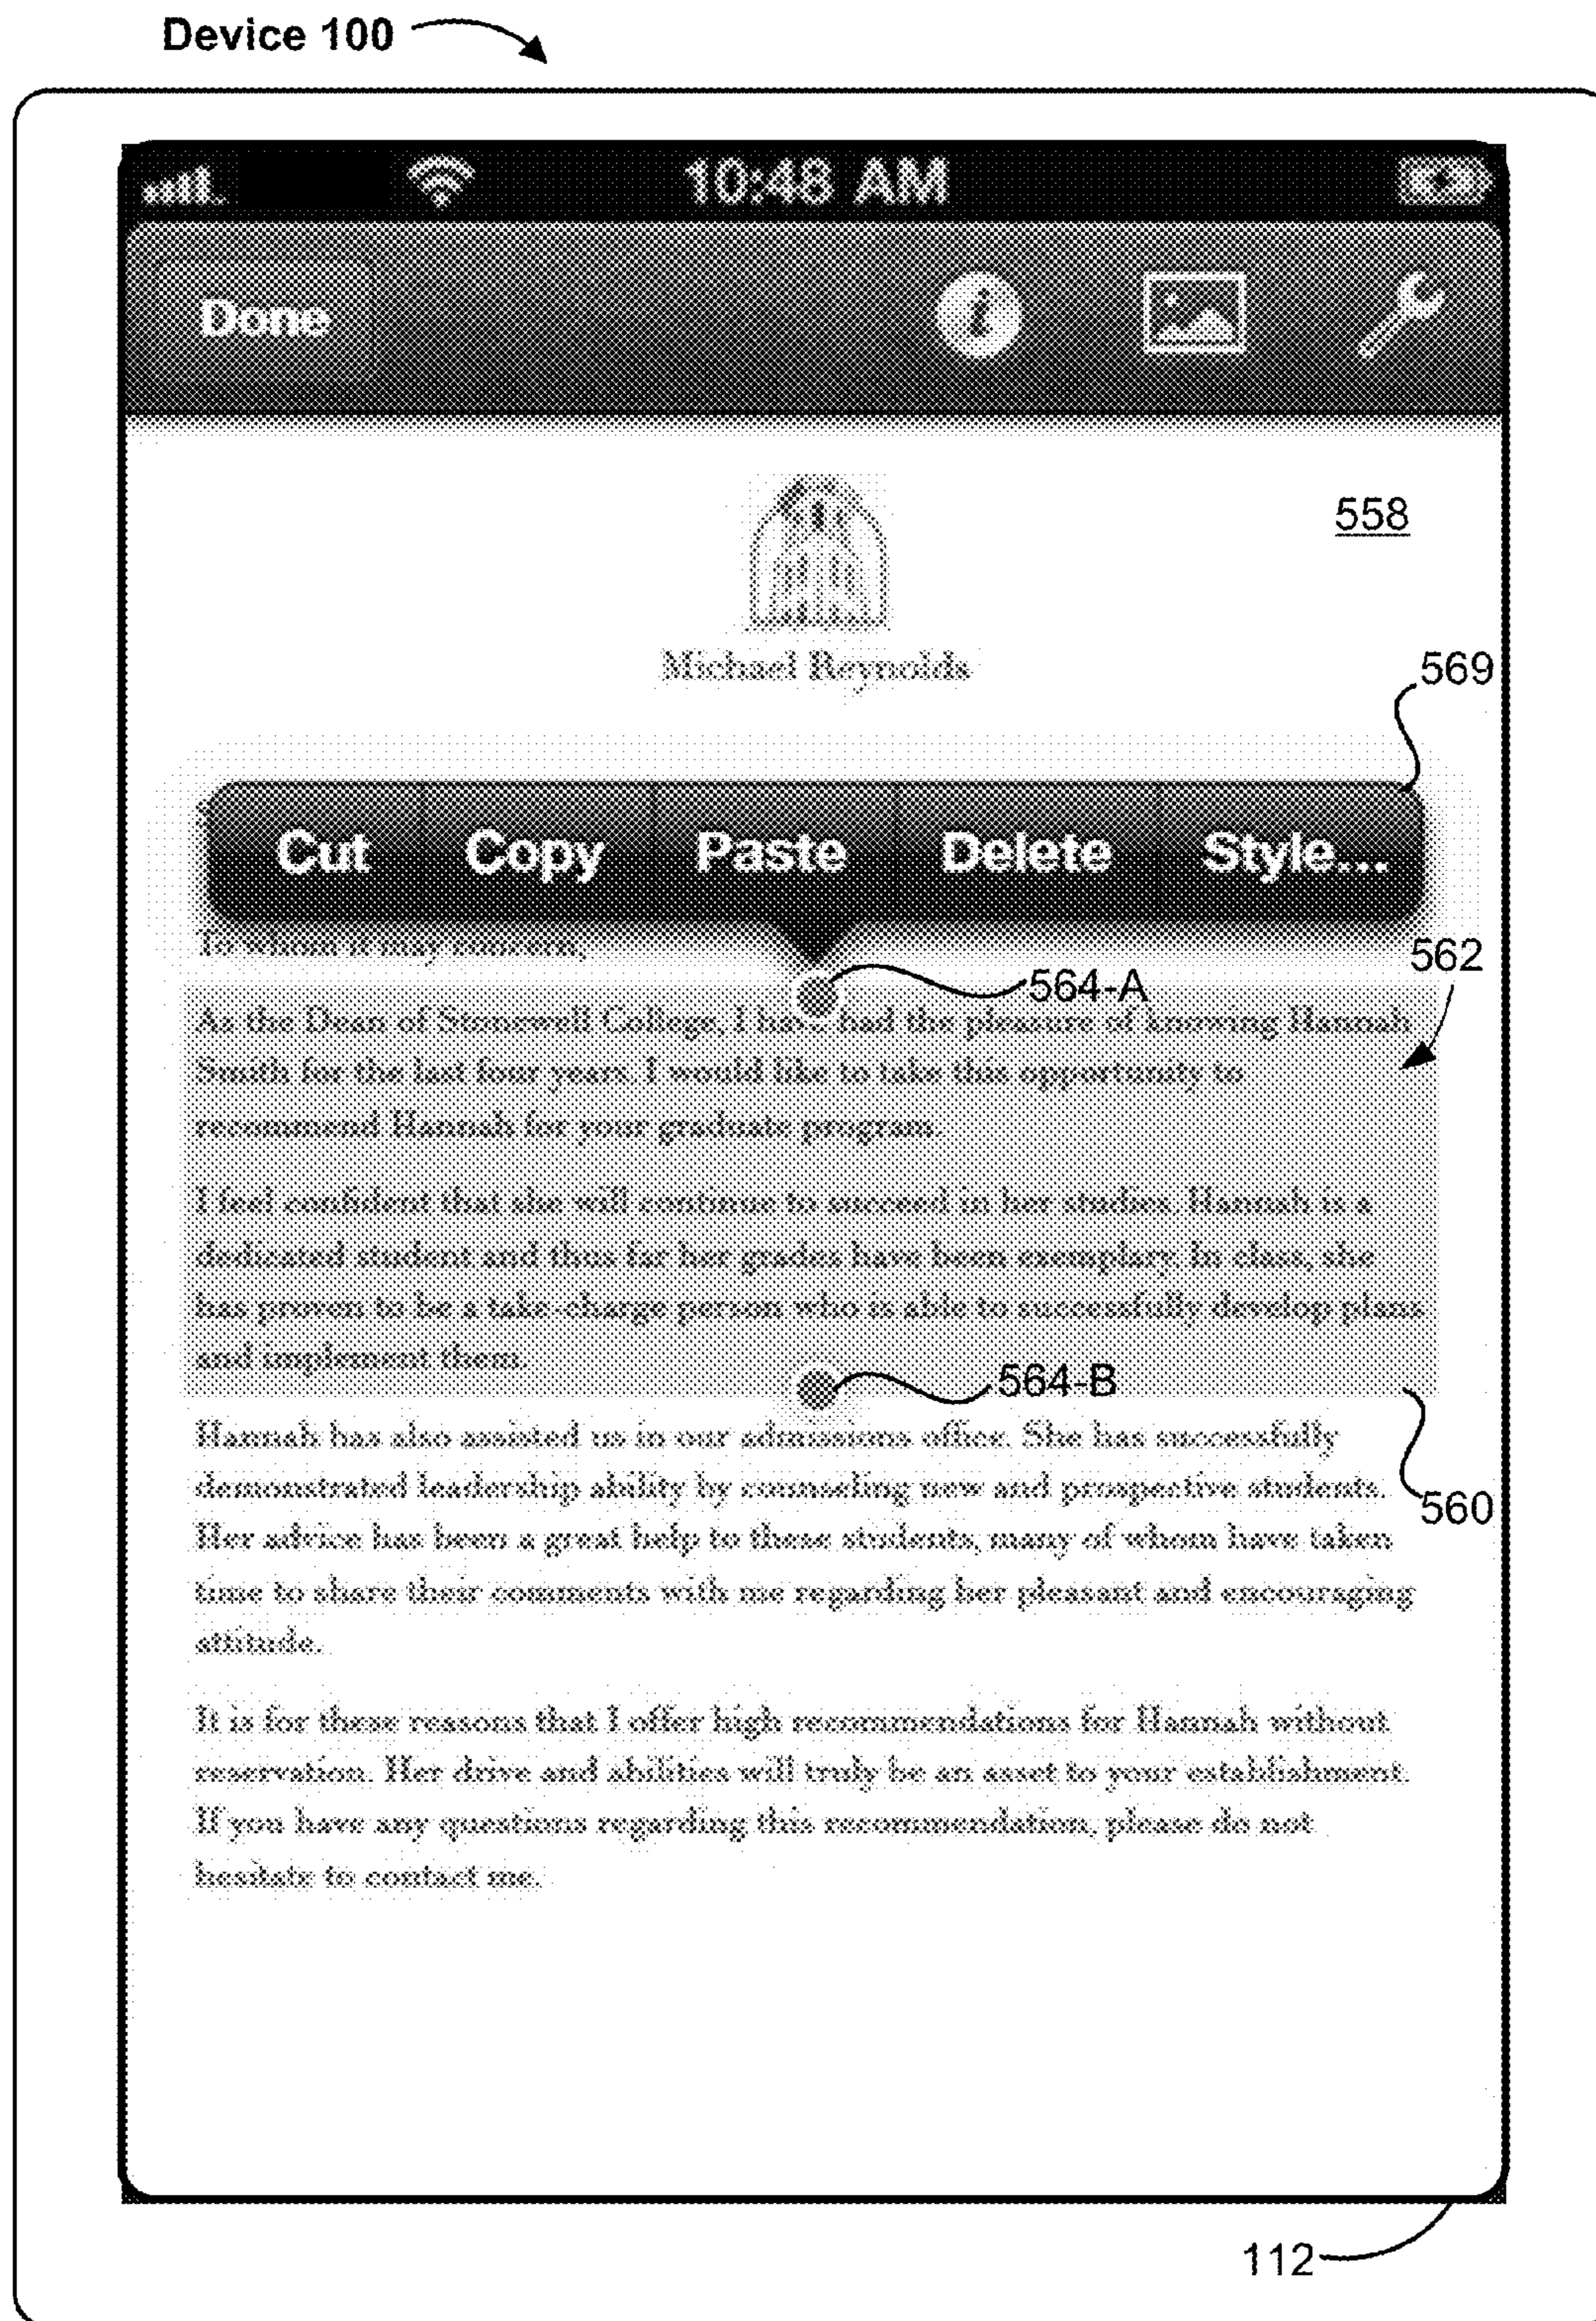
Device 100

10:48 AM

Done

558

Michael Reynolds

569

Cut Copy Paste Delete Style...

To whom it may concern,

562

564-A

As the Dean of Stonewell College, I have had the pleasure of knowing Hannah Smith for the last four years. I would like to take this opportunity to recommend Hannah for your graduate program.

I feel confident that she will continue to succeed in her studies. Hannah is a dedicated student and thus far her grades have been exemplary. In class, she has proven to be a take-charge person who is able to successfully develop plans and implement them.

564-B

Hannah has also assisted us in our admissions office. She has successfully demonstrated leadership ability by counseling new and prospective students. Her advice has been a great help to these students, many of whom have taken time to share their comments with me regarding her pleasant and encouraging attitude.

560

It is for these reasons that I offer high recommendations for Hannah without reservation. Her drive and abilities will truly be an asset to your establishment. If you have any questions regarding this recommendation, please do not hesitate to contact me.

112